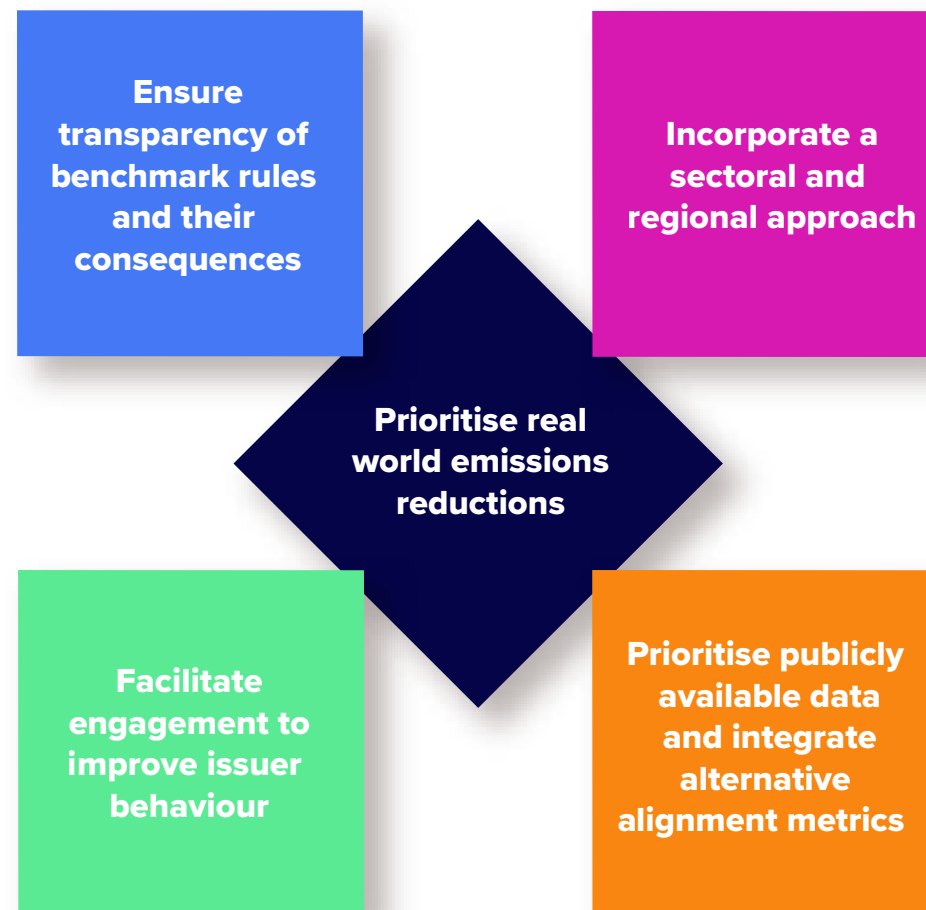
Ensure transparency of benchmark rules and their consequences

Incorporate a sectoral and regional approach

Prioritise real world emissions reductions

Facilitate engagement to improve issuer behaviour

Prioritise publicly available data and integrate alternative alignment metrics